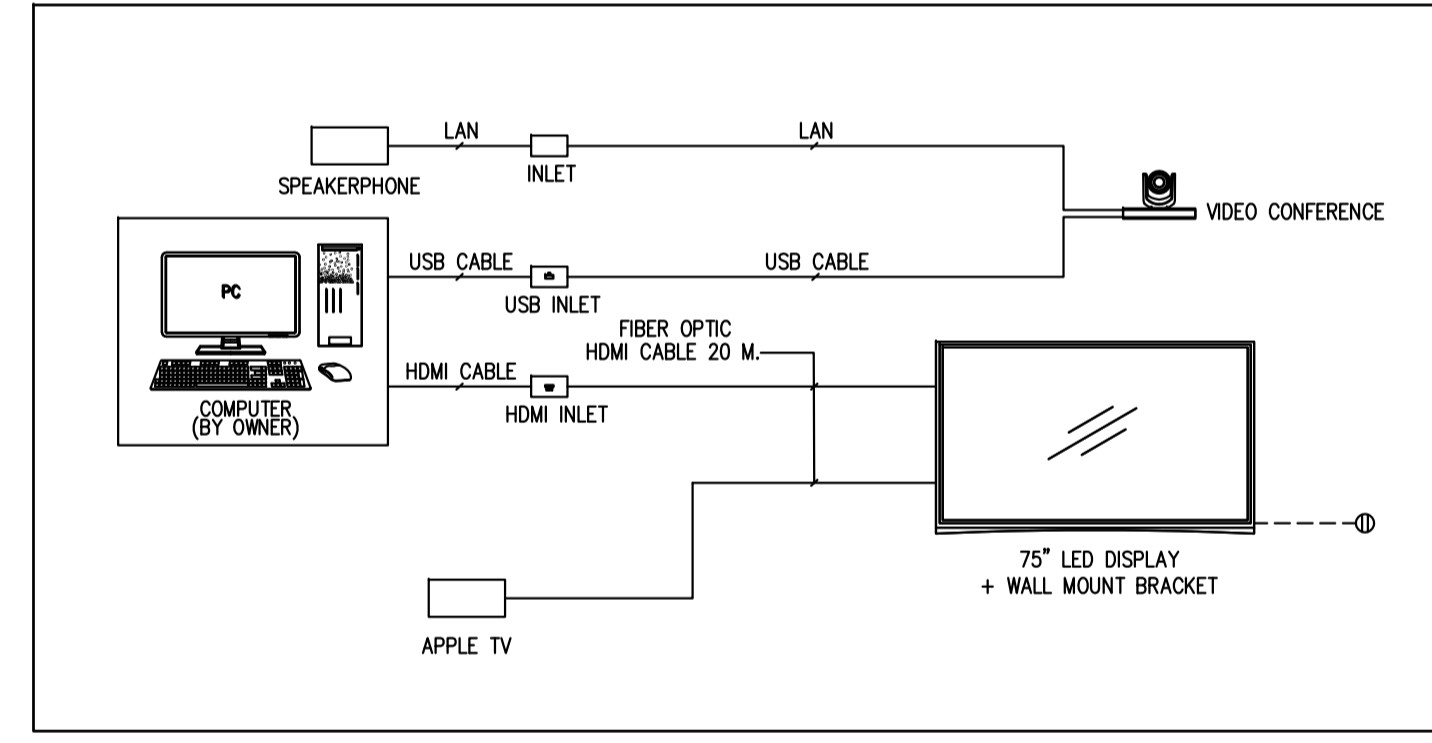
LAN

LAN

SPEAKERPHONE

INLET

VIDEO CONFERENCE

PC

USB CABLE

USB CABLE

USB INLET

FIBER OPTIC
HDMI CABLE 20 M.

HDMI CABLE

HDMI INLET

COMPUTER
(BY OWNER)

75" LED DISPLAY
+ WALL MOUNT BRACKET

APPLE TV